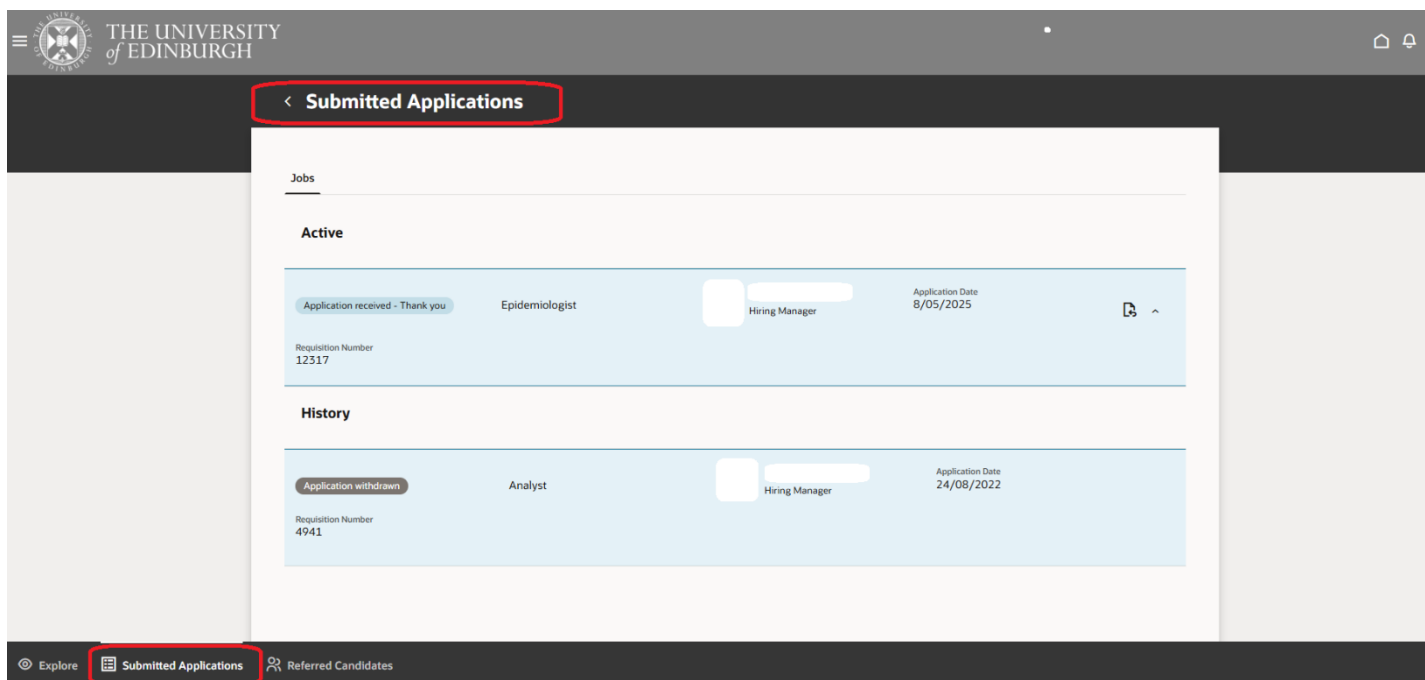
THE UNIVERSITY of EDINBURGH

Submitted Applications

Jobs

Active

Application received - Thank you

Epidemiologist

Hiring Manager

Application Date
8/05/2025

Requisition Number
12317

History

Application withdrawn

Analyst

Hiring Manager

Application Date
24/08/2022

Requisition Number
4941

Explore

Submitted Applications

Referred Candidates